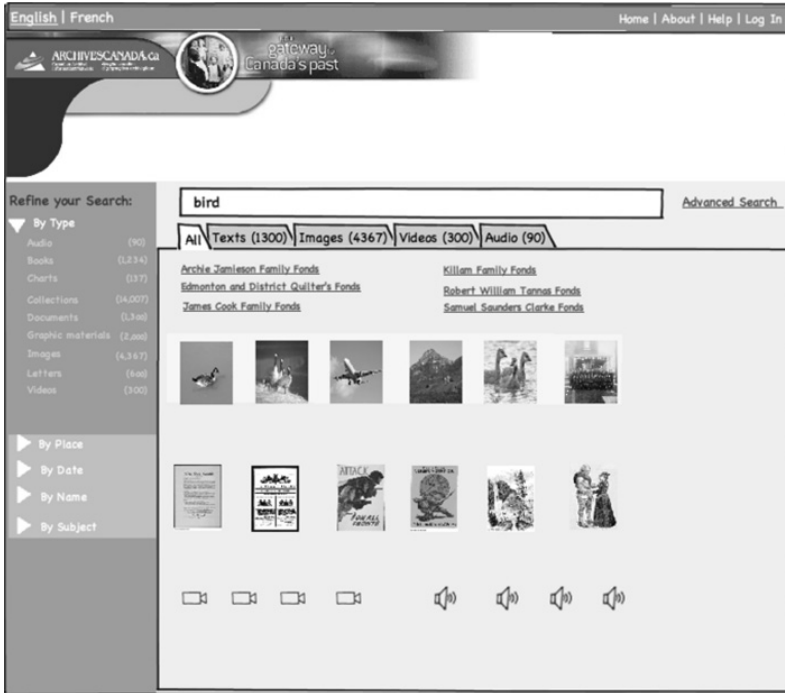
English | French

Home | About | Help | Log In

ARCHIVESCANADA.ca

gateway Canada's past

Refine your Search:

By Type

Audio (90)
Books (1,234)
Charts (137)
Collections (14,007)
Documents (1,300)
Graphic materials (2,000)
Images (4,367)
Letters (600)
Videos (300)

By Place
By Date
By Name
By Subject

bird

Advanced Search

All | Texts (1300) | Images (4367) | Videos (300) | Audio (90)

Archie Jamieson Family Fonds
Edmonton and District Quilter's Fonds
James Cook Family Fonds

Killam Family Fonds
Robert William Tannas Fonds
Samuel Saunders Clarke Fonds

ATTACK